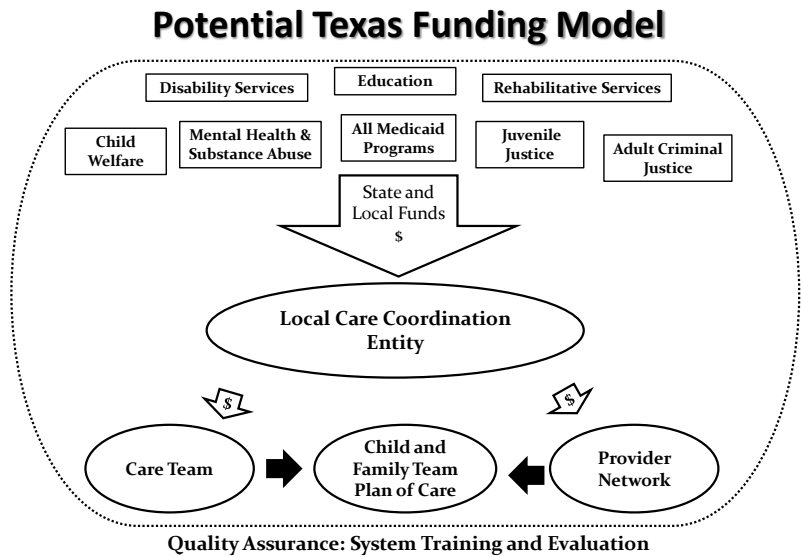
Potential Texas Funding Model

Disability Services

Education

Rehabilitative Services

Child Welfare

Mental Health & Substance Abuse

All Medicaid Programs

Juvenile Justice

Adult Criminal Justice

State and Local Funds $

Local Care Coordination Entity

$

$

Care Team

Child and Family Team Plan of Care

Provider Network

Quality Assurance: System Training and Evaluation